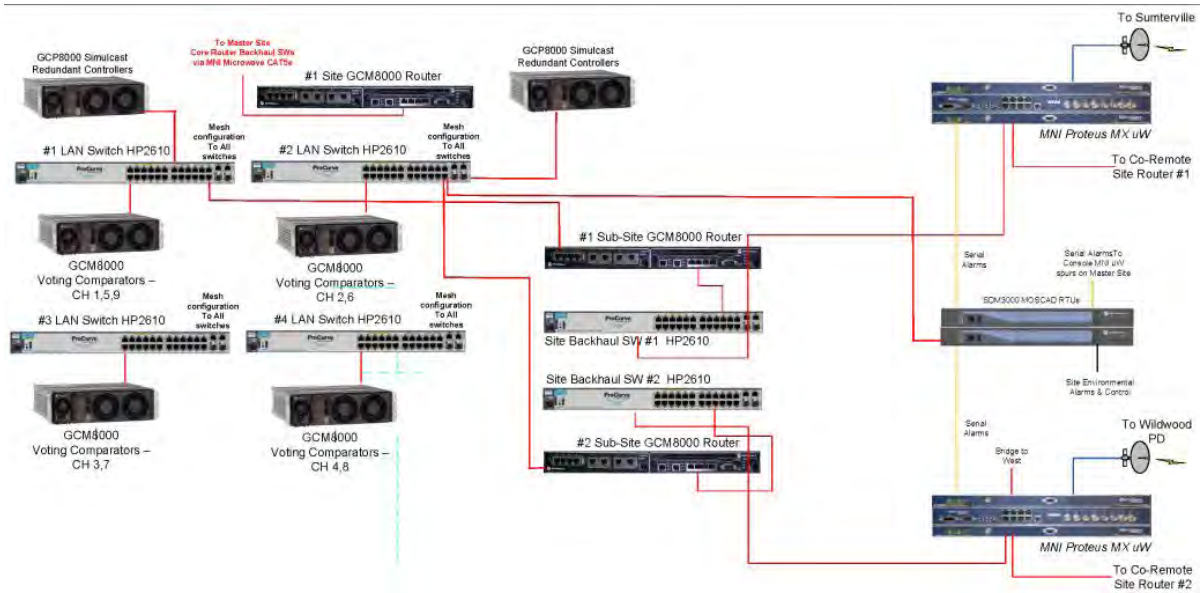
GCP8000 Simulcast Redundant Controllers

To Master Site Core Router Backhaul SWs via MNI Microwave CAT5e

#1 Site GCM8000 Router

GCP8000 Simulcast Redundant Controllers

To Sumterville

Mesh configuration To All switches

#1 LAN Switch HP2610

Mesh configuration To All switches

#2 LAN Switch HP2610

MNI Proteus MX uW

To Co-Remote Site Router #1

GCM8000 Voting Comparators – CH 1,5,9

GCM8000 Voting Comparators – CH 2,6

#1 Sub-Site GCM8000 Router

Serial Alarms

Serial AlarmsTo Console MNI uW spurs on Master Site

Mesh configuration To All switches

#3 LAN Switch HP2610

Mesh configuration To All switches

#4 LAN Switch HP2610

SDM3000 MOSCAD RTUs

Site Backhaul SW #1 HP2610

Site Environmental Alarms & Control

GCM8000 Voting Comparators – CH 3,7

Site Backhaul SW #2 HP2610

GCM8000 Voting Comparators – CH 4,8

Serial Alarms

To Wildwood PD

#2 Sub-Site GCM8000 Router

Bridge to West

MNI Proteus MX uW

To Co-Remote Site Router #2